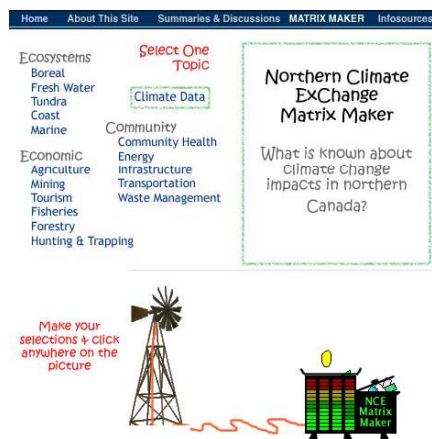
Home About This Site Summaries & Discussions MATRIX MAKER Infosources

Select One Topic

Ecosystems
Boreal
Fresh Water
Tundra
Coast
Marine

Climate Data

Community
Community Health
Energy
Infrastructure
Transportation
Waste Management

Economic
Agriculture
Mining
Tourism
Fisheries
Forestry
Hunting & Trapping

Northern Climate ExChange Matrix Maker

What is known about climate change impacts in northern Canada?

Make your selections + click anywhere on the picture

NCE Matrix Maker